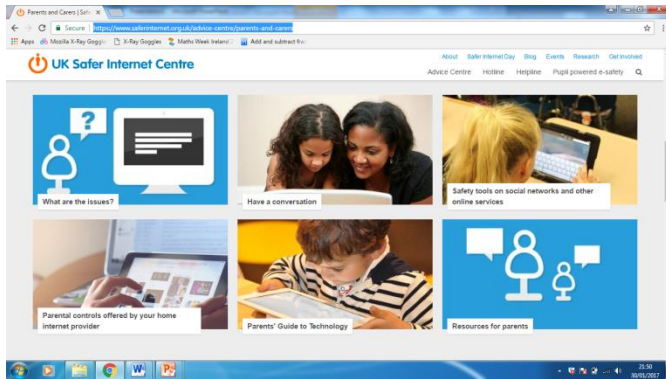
Parents and Carers | Safe ×

Secure | https://www.saferinternet.org.uk/advice-centre/parents-and-carers

Apps Mozilla X-Ray Goggles X-Ray Goggles Maths Week Ireland Add and subtract fra

UK Safer Internet Centre

About Safer Internet Day Blog Events Research Get Involved

Advice Centre Hotline Helpline Pupil powered e-safety

What are the issues?

Have a conversation

Safety tools on social networks and other online services

Parental controls offered by your home internet provider

Parents' Guide to Technology

Resources for parents

21:50
30/01/2017